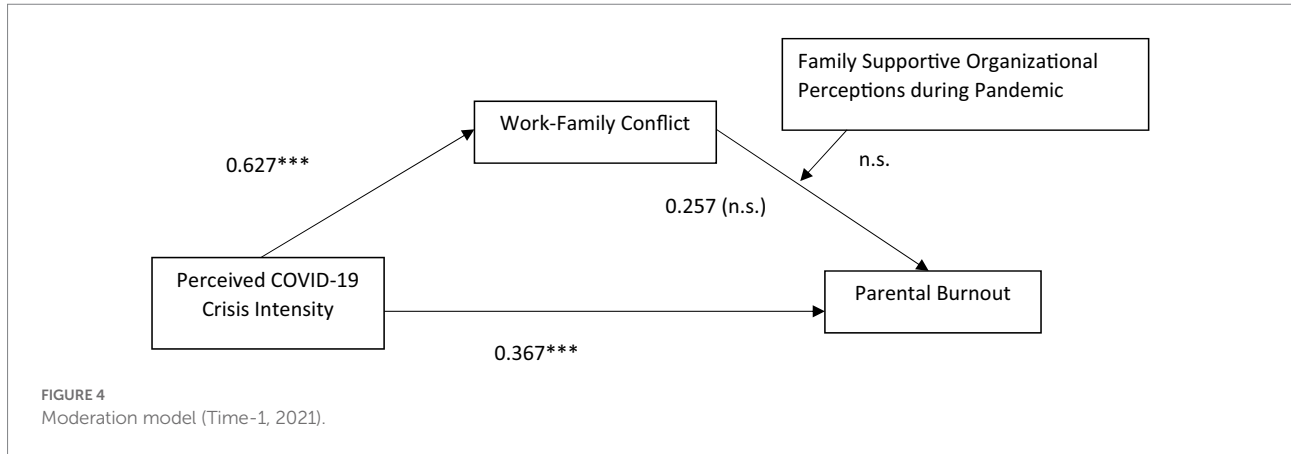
Family Supportive Organizational Perceptions during Pandemic

Work-Family Conflict

0.627***

n.s.

0.257 (n.s.)

Perceived COVID-19 Crisis Intensity

Parental Burnout

0.367***

FIGURE 4
Moderation model (Time-1, 2021).